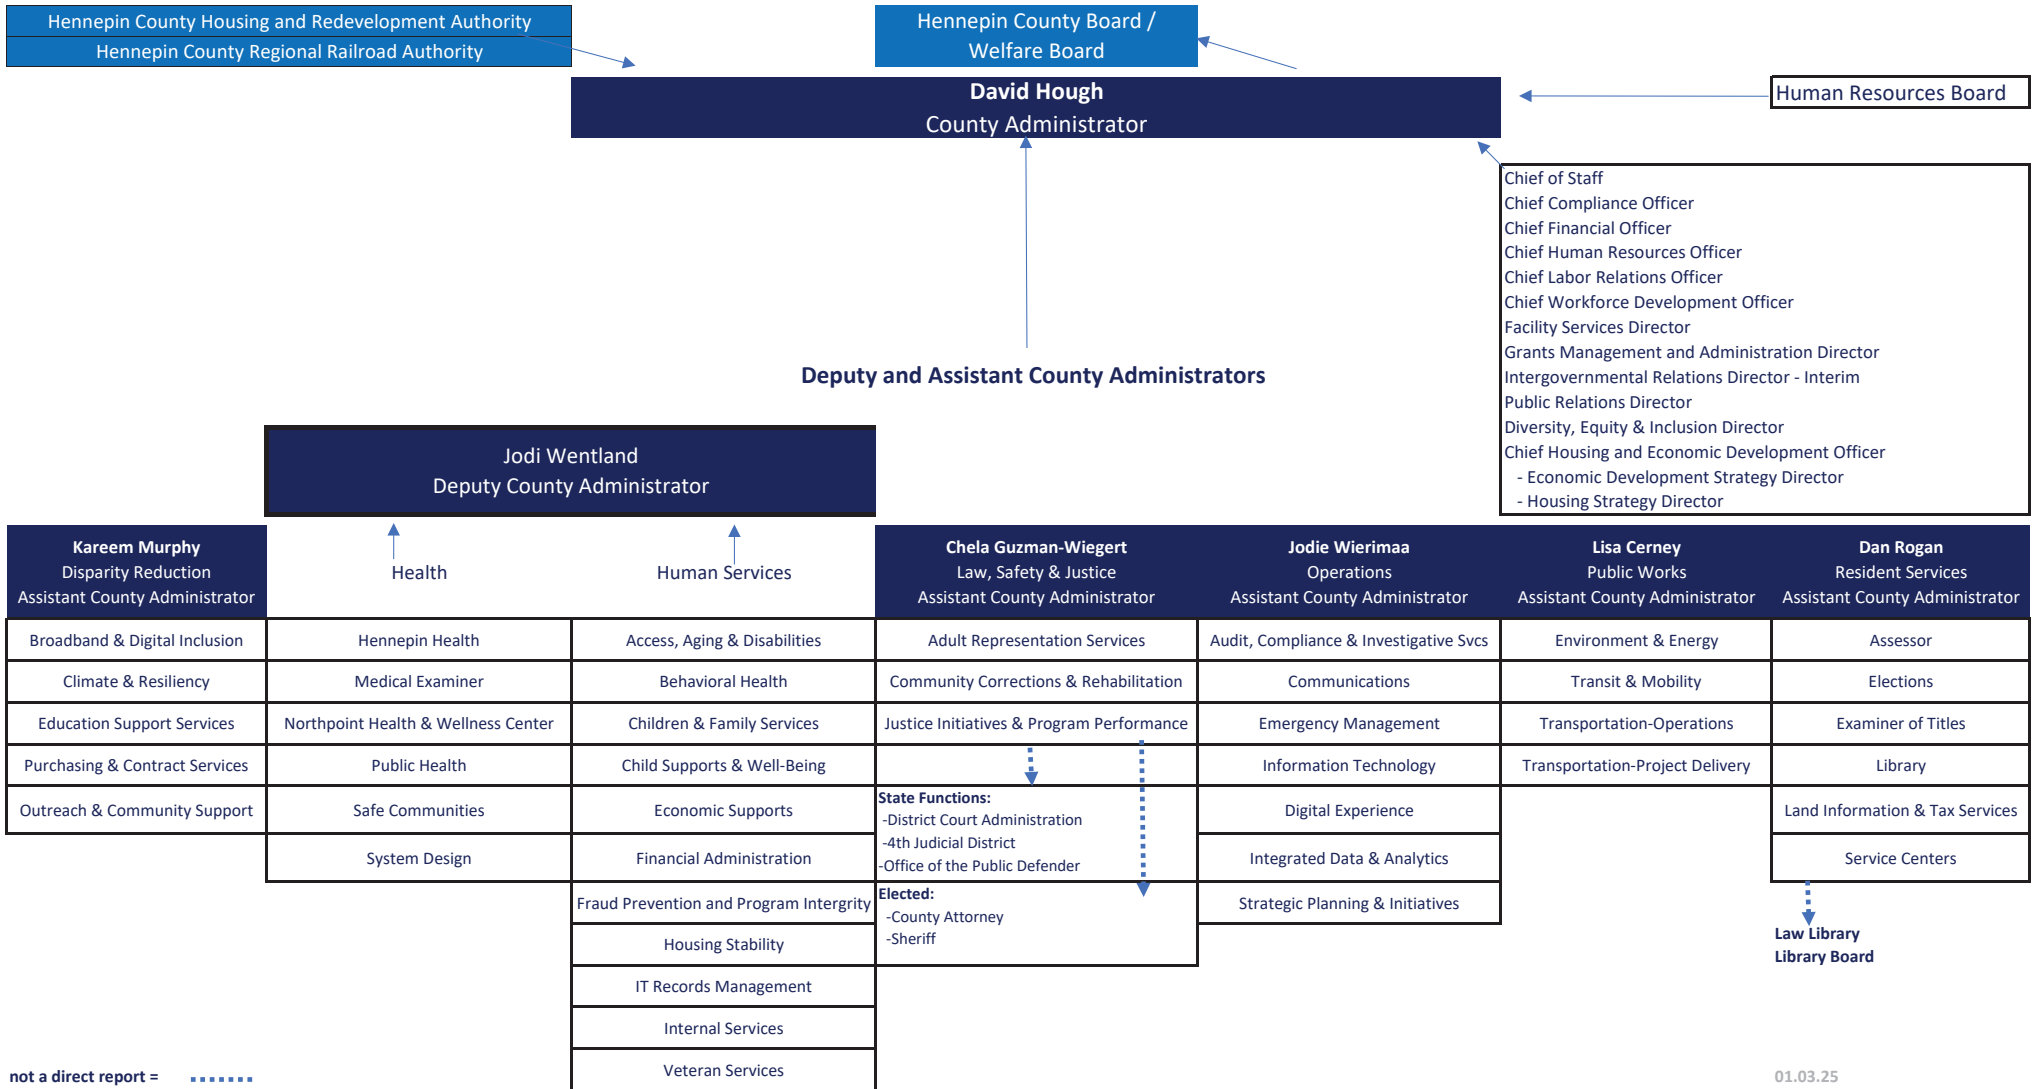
Hennepin County Housing and Redevelopment Authority
Hennepin County Regional Railroad Authority

Hennepin County Board / Welfare Board

David Hough
County Administrator

Human Resources Board

Chief of Staff
Chief Compliance Officer
Chief Financial Officer
Chief Human Resources Officer
Chief Labor Relations Officer
Chief Workforce Development Officer
Facility Services Director
Grants Management and Administration Director
Intergovernmental Relations Director - Interim
Public Relations Director
Diversity, Equity & Inclusion Director
Chief Housing and Economic Development Officer
- Economic Development Strategy Director
- Housing Strategy Director

Deputy and Assistant County Administrators

Jodi Wentland
Deputy County Administrator

Kareem Murphy
Disparity Reduction
Assistant County Administrator

Broadband & Digital Inclusion
Climate & Resiliency
Education Support Services
Purchasing & Contract Services
Outreach & Community Support

Health

Hennepin Health
Medical Examiner
Northpoint Health & Wellness Center
Public Health
Safe Communities
System Design

Human Services

Access, Aging & Disabilities
Behavioral Health
Children & Family Services
Child Supports & Well-Being
Economic Supports
Financial Administration
Fraud Prevention and Program Intergrity
Housing Stability
IT Records Management
Internal Services
Veteran Services

Chela Guzman-Wiegert
Law, Safety & Justice
Assistant County Administrator

Adult Representation Services
Community Corrections & Rehabilitation
Justice Initiatives & Program Performance
State Functions:
-District Court Administration
-4th Judicial District
-Office of the Public Defender
Elected:
-County Attorney
-Sheriff

Jodie Wierimaa
Operations
Assistant County Administrator

Audit, Compliance & Investigative Svcs
Communications
Emergency Management
Information Technology
Digital Experience
Integrated Data & Analytics
Strategic Planning & Initiatives

Lisa Cerney
Public Works
Assistant County Administrator

Environment & Energy
Transit & Mobility
Transportation-Operations
Transportation-Project Delivery

Dan Rogan
Resident Services
Assistant County Administrator

Assessor
Elections
Examiner of Titles
Library
Land Information & Tax Services
Service Centers

Law Library
Library Board

not a direct report =

01.03.25